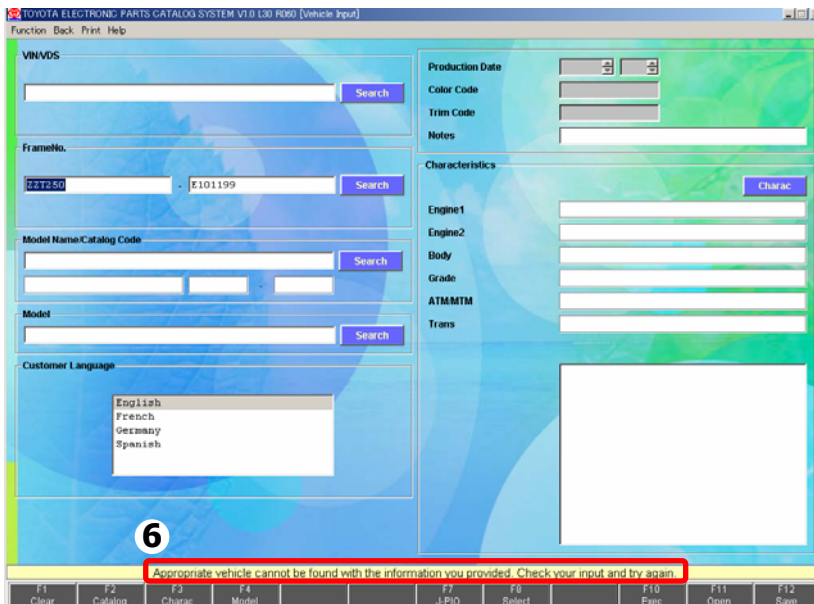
TOYOTA ELECTRONIC PARTS CATALOG SYSTEM V1.0 L30 R060 [Vehicle Input]

Function Back Print Help

VIN/VDS

Search

FrameNo.

ZZT250 - E101199 Search

Model Name/Catalog Code

Search

-

Model

Search

Customer Language

English
French
Germany
Spanish

Production Date

Color Code

Trim Code

Notes

Characteristics

Charac

Engine1

Engine2

Body

Grade

ATM/MTM

Trans

6

Appropriate vehicle cannot be found with the information you provided. Check your input and try again.

F1 Clear | F2 Catalog | F3 Charac | F4 Model | F7 J-PIO | F8 Select | F10 Exec | F11 Open | F12 Save